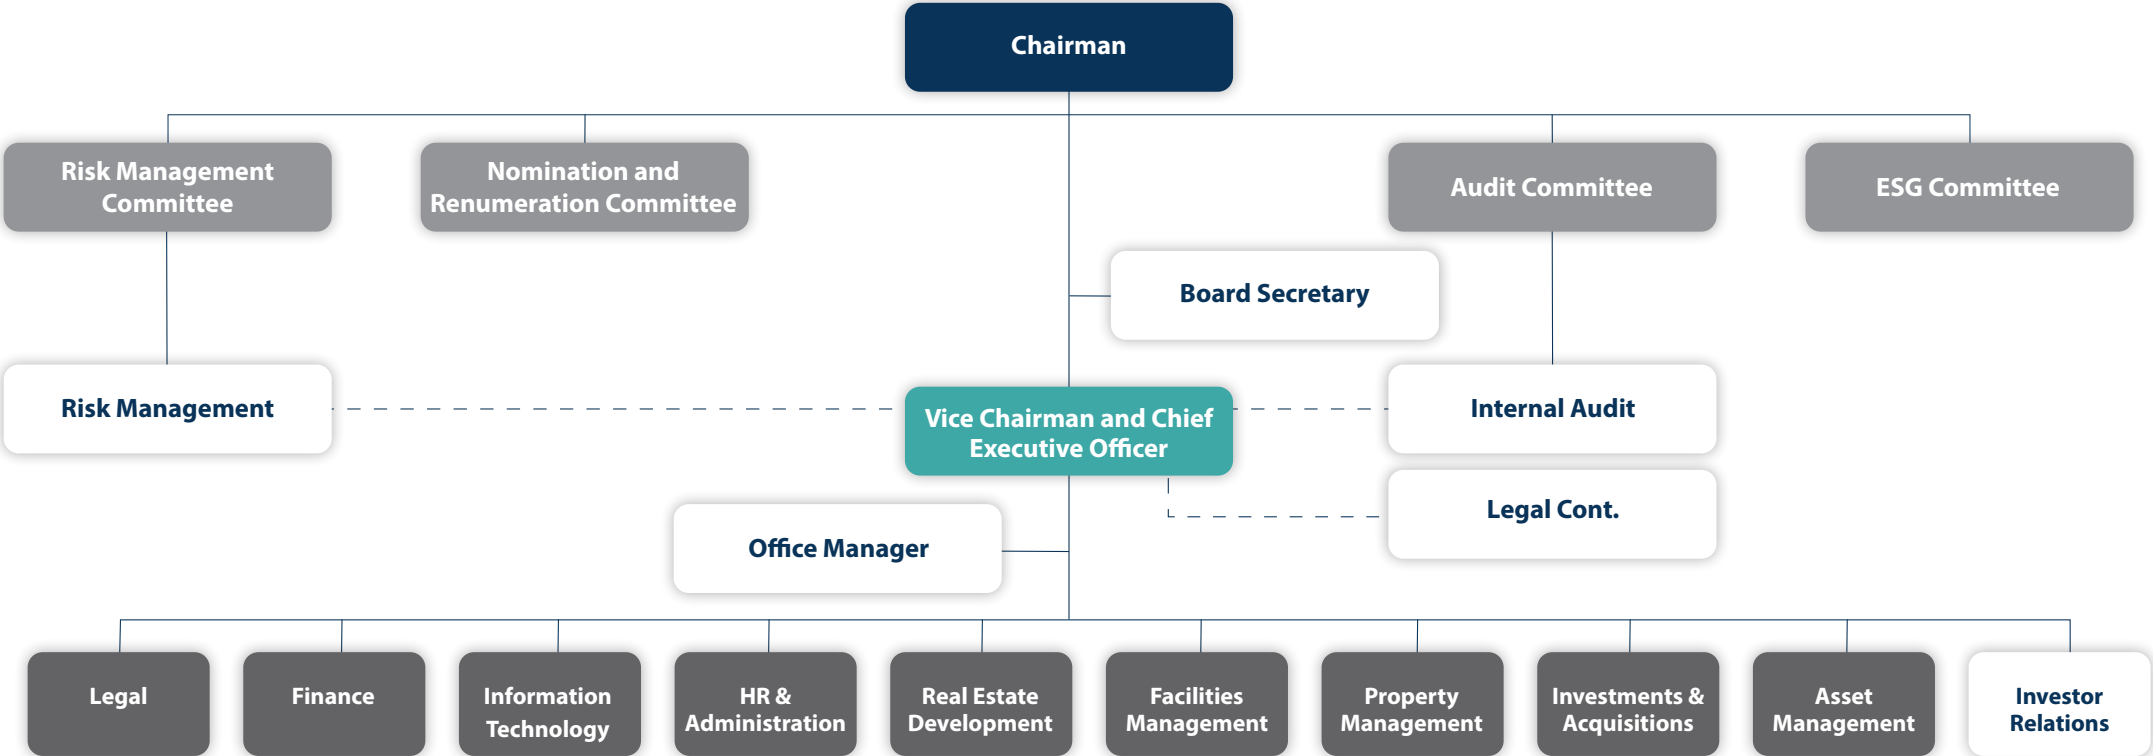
Chairman

Risk Management Committee

Nomination and Renumeration Committee

Audit Committee

ESG Committee

Board Secretary

Risk Management

Vice Chairman and Chief Executive Officer

Internal Audit

Legal Cont.

Office Manager

Legal

Finance

Information Technology

HR & Administration

Real Estate Development

Facilities Management

Property Management

Investments & Acquisitions

Asset Management

Investor Relations